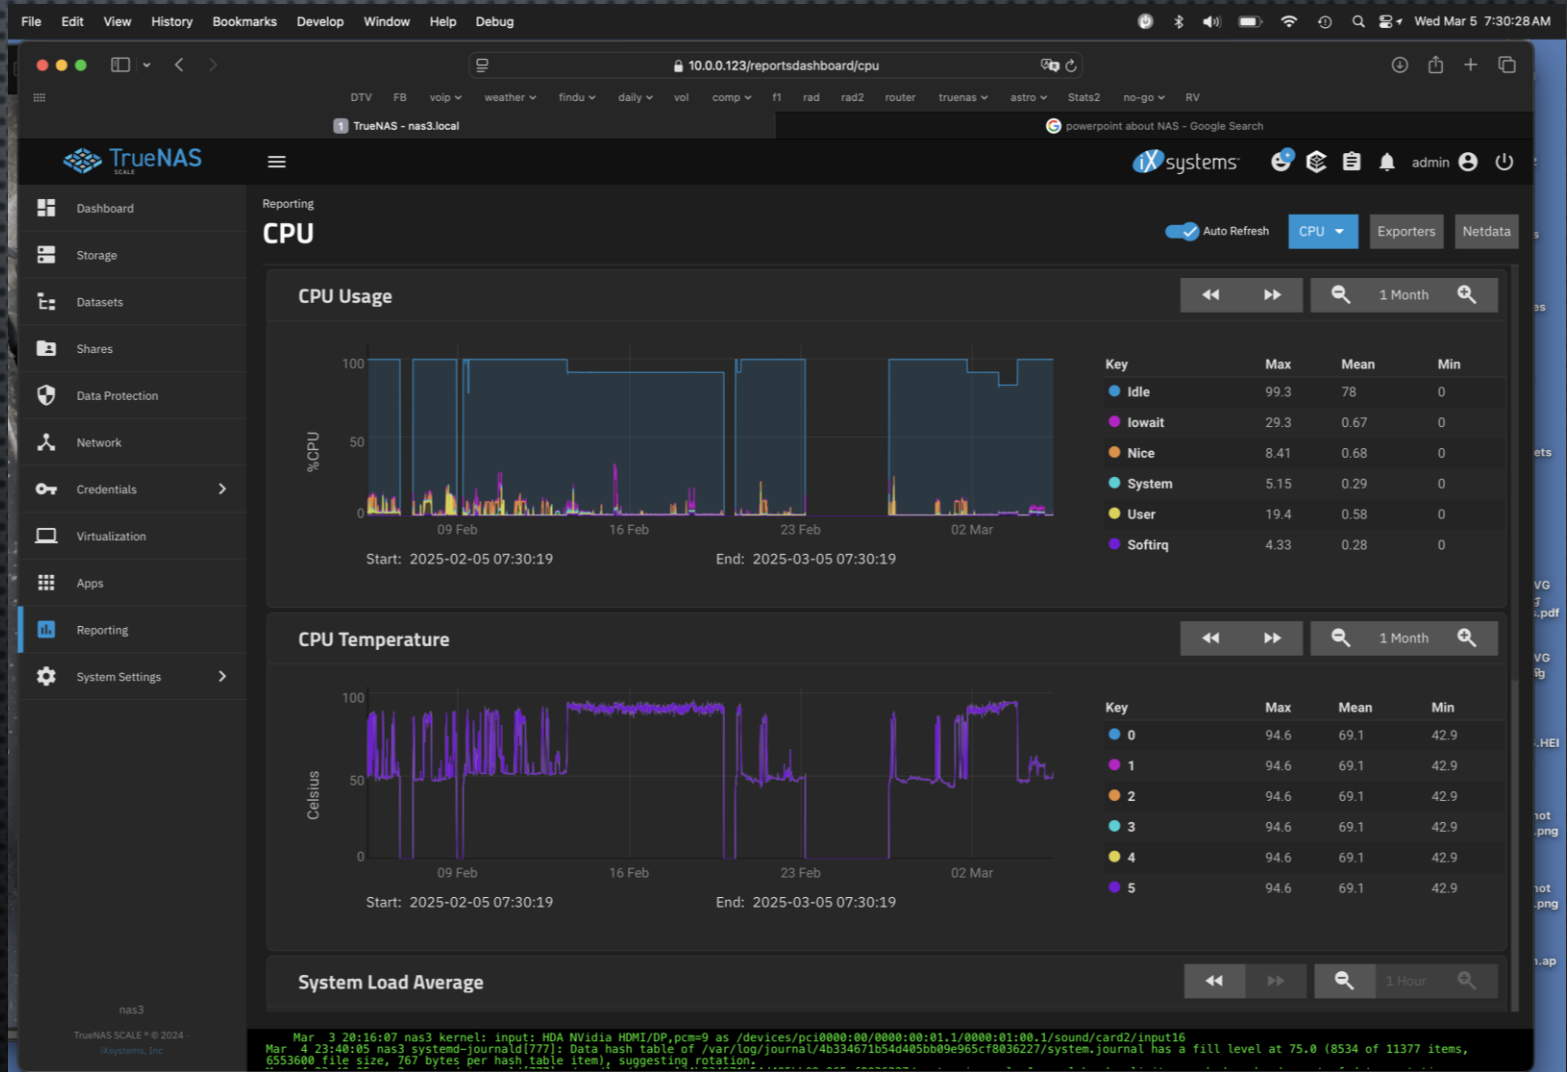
File Edit View History Bookmarks Develop Window Help Debug Wed Mar 5 7:30:28 AM

10.0.0.123/reportsdashboard/cpu

DTV FB voip weather findu daily vol comp f1 rad rad2 router truenas astro Stats2 no-go RV

TrueNAS - nas3.local

powerpoint about NAS - Google Search

TrueNAS SCALE

iXsystems admin

Dashboard
Storage
Datasets
Shares
Data Protection
Network
Credentials
Virtualization
Apps
Reporting
System Settings

nas3
TrueNAS SCALE ® © 2024 - iXsystems, Inc

Reporting
CPU

Auto Refresh CPU Exporters Netdata

CPU Usage

1 Month

100
50
0
%CPU
09 Feb 16 Feb 23 Feb 02 Mar

Start: 2025-02-05 07:30:19 End: 2025-03-05 07:30:19

| Key | Max | Mean | Min |
|---|---|---|---|
| Idle | 99.3 | 78 | 0 |
| Iowait | 29.3 | 0.67 | 0 |
| Nice | 8.41 | 0.68 | 0 |
| System | 5.15 | 0.29 | 0 |
| User | 19.4 | 0.58 | 0 |
| Softirq | 4.33 | 0.28 | 0 |

CPU Temperature

1 Month

100
50
0
Celsius
09 Feb 16 Feb 23 Feb 02 Mar

Start: 2025-02-05 07:30:19 End: 2025-03-05 07:30:19

| Key | Max | Mean | Min |
|---|---|---|---|
| 0 | 94.6 | 69.1 | 42.9 |
| 1 | 94.6 | 69.1 | 42.9 |
| 2 | 94.6 | 69.1 | 42.9 |
| 3 | 94.6 | 69.1 | 42.9 |
| 4 | 94.6 | 69.1 | 42.9 |
| 5 | 94.6 | 69.1 | 42.9 |

System Load Average

1 Hour

Mar 3 20:16:07 nas3 kernel: input: HDA NVidia HDMI/DP,pcm=9 as /devices/pci0000:00/0000:00:01.1/0000:01:00.1/sound/card2/input16
Mar 4 23:40:05 nas3 systemd-journald[777]: Data hash table of /var/log/journal/4b334671b54d405bb09e965cf8036227/system.journal has a fill level at 75.0 (8534 of 11377 items, 6553600 file size, 767 bytes per hash table item), suggesting rotation.

s
es
ets
VG
.pdf
VG
HEI
ot
.png
ot
.png
.ap